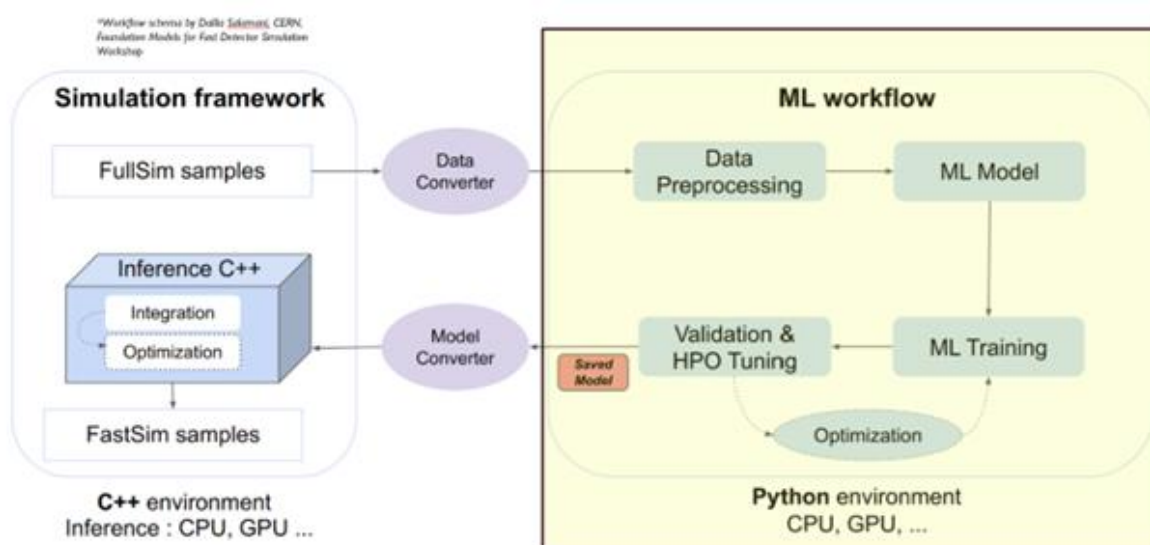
*Workflow schema by Dalila Salamani, CERN, Foundation Models for Fast Detector Simulation Workshop

Simulation framework

FullSim samples

Inference C++

Integration

Optimization

FastSim samples

C++ environment
Inference : CPU, GPU ...

Data Converter

Model Converter

ML workflow

Data Preprocessing

ML Model

Validation & HPO Tuning

ML Training

Saved Model

Optimization

Python environment
CPU, GPU, ...